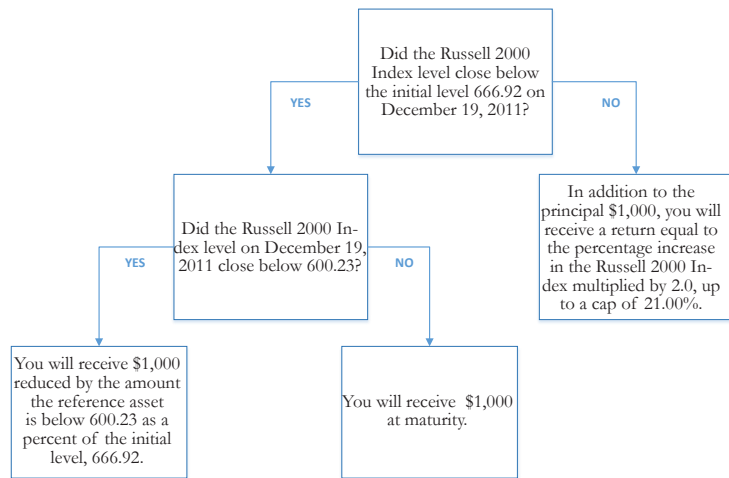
Did the Russell 2000 Index level close below the initial level 666.92 on December 19, 2011?

YES

NO

Did the Russell 2000 Index level on December 19, 2011 close below 600.23?

YES

NO

In addition to the principal $1,000, you will receive a return equal to the percentage increase in the Russell 2000 Index multiplied by 2.0, up to a cap of 21.00%.

You will receive $1,000 reduced by the amount the reference asset is below 600.23 as a percent of the initial level, 666.92.

You will receive $1,000 at maturity.